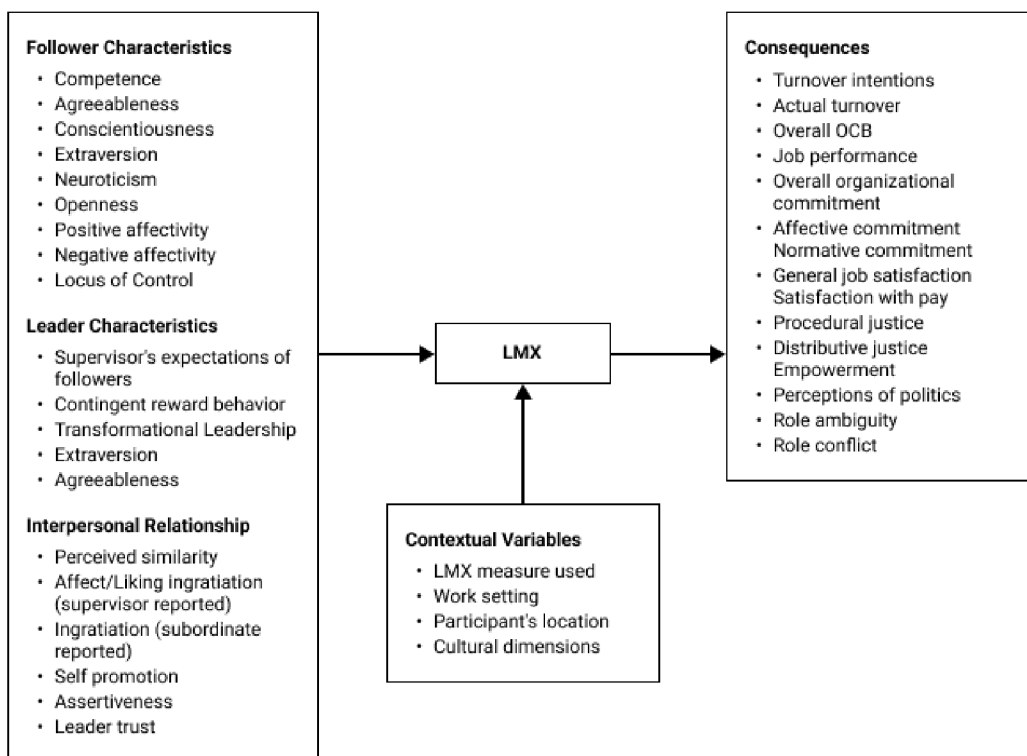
Follower Characteristics
- Competence
- Agreeableness
- Conscientiousness
- Extraversion
- Neuroticism
- Openness
- Positive affectivity
- Negative affectivity
- Locus of Control

Leader Characteristics
- Supervisor's expectations of followers
- Contingent reward behavior
- Transformational Leadership
- Extraversion
- Agreeableness

Interpersonal Relationship
- Perceived similarity
- Affect/Liking ingratiation (supervisor reported)
- Ingratiation (subordinate reported)
- Self promotion
- Assertiveness
- Leader trust

LMX

Contextual Variables
- LMX measure used
- Work setting
- Participant's location
- Cultural dimensions

Consequences
- Turnover intentions
- Actual turnover
- Overall OCB
- Job performance
- Overall organizational commitment
- Affective commitment Normative commitment
- General job satisfaction Satisfaction with pay
- Procedural justice
- Distributive justice Empowerment
- Perceptions of politics
- Role ambiguity
- Role conflict